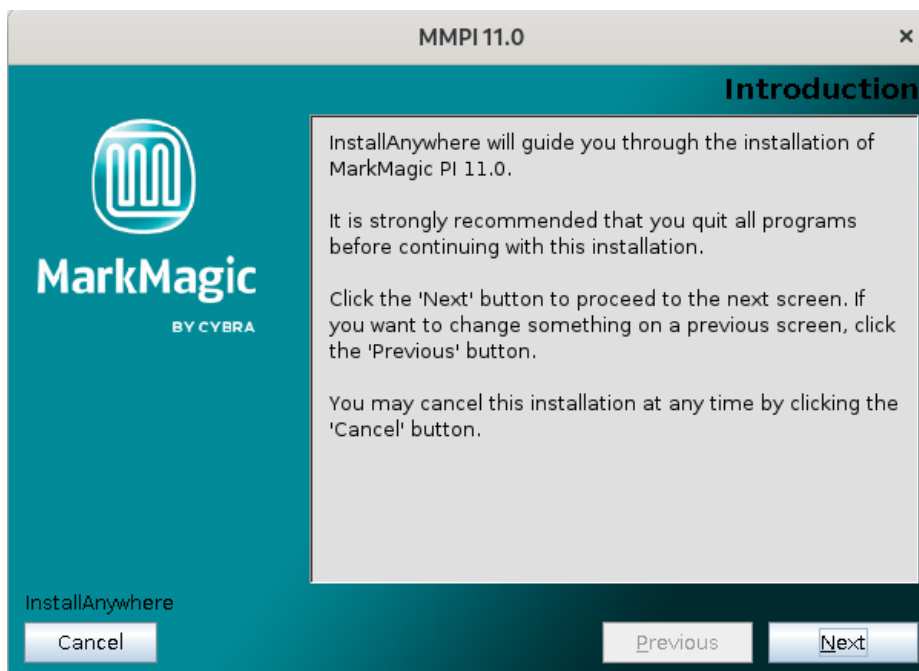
MMPI 11.0

×

Introduction

MarkMagic

BY CYBRA

InstallAnywhere will guide you through the installation of MarkMagic PI 11.0.

It is strongly recommended that you quit all programs before continuing with this installation.

Click the 'Next' button to proceed to the next screen. If you want to change something on a previous screen, click the 'Previous' button.

You may cancel this installation at any time by clicking the 'Cancel' button.

InstallAnywhere

Cancel

Previous

Next